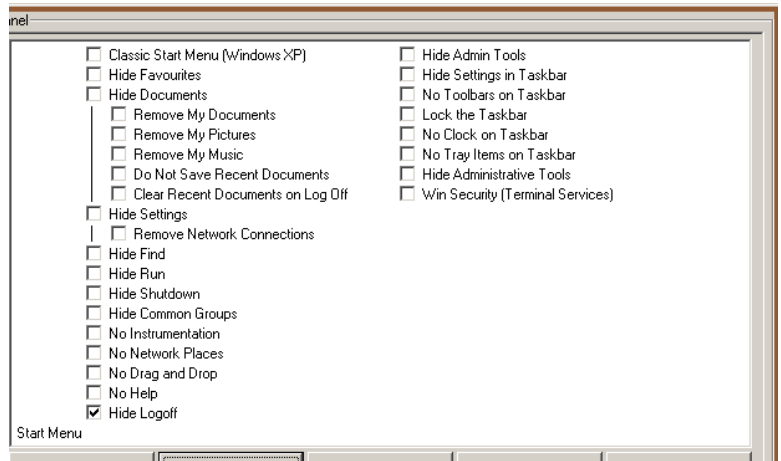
anel

Classic Start Menu (Windows XP)
Hide Favourites
Hide Documents
Remove My Documents
Remove My Pictures
Remove My Music
Do Not Save Recent Documents
Clear Recent Documents on Log Off
Hide Settings
Remove Network Connections
Hide Find
Hide Run
Hide Shutdown
Hide Common Groups
No Instrumentation
No Network Places
No Drag and Drop
No Help
Hide Logoff

Hide Admin Tools
Hide Settings in Taskbar
No Toolbars on Taskbar
Lock the Taskbar
No Clock on Taskbar
No Tray Items on Taskbar
Hide Administrative Tools
Win Security (Terminal Services)

Start Menu